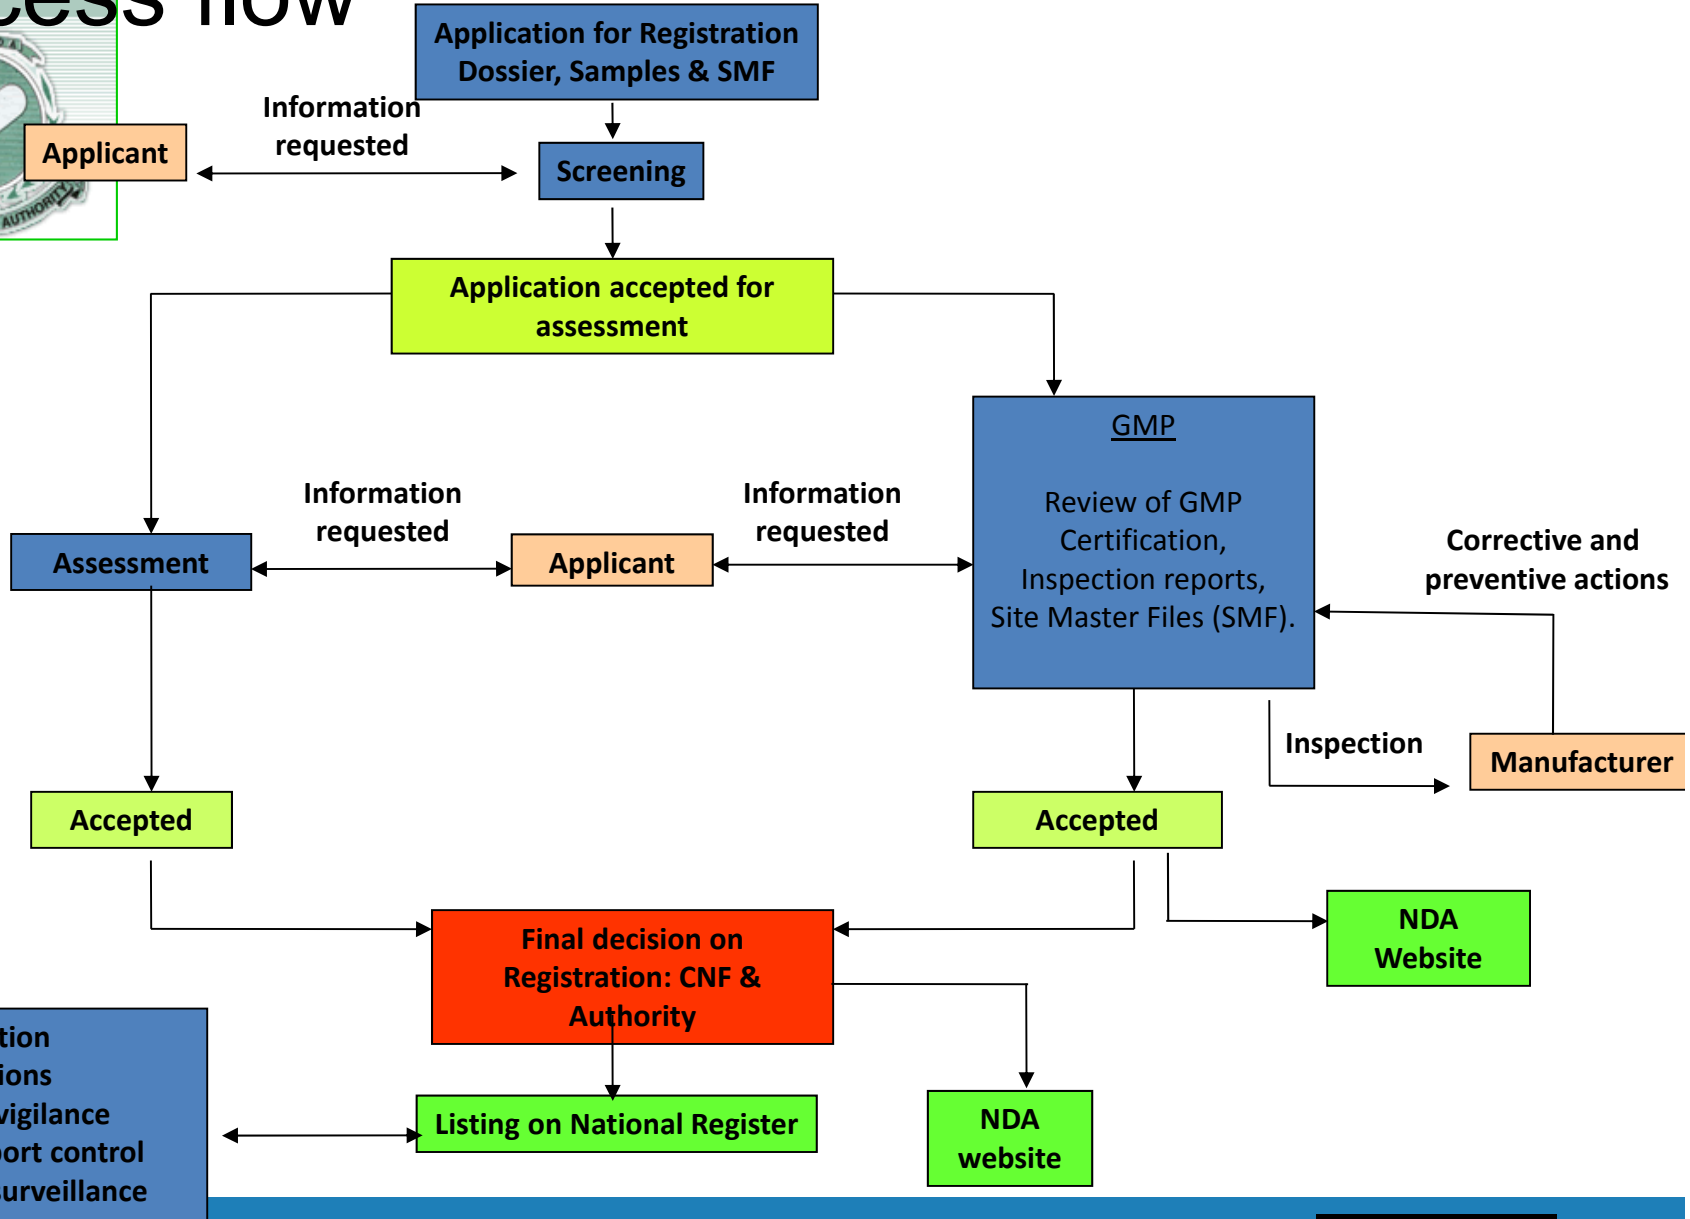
cess flow

Application for Registration Dossier, Samples & SMF

Applicant

Information requested

Screening

Application accepted for assessment

GMP

Review of GMP Certification, Inspection reports, Site Master Files (SMF).

Assessment

Information requested

Applicant

Information requested

Corrective and preventive actions

Inspection

Manufacturer

Accepted

Accepted

NDA Website

Final decision on Registration: CNF & Authority

tion
ions
vigilance
ort control
urveillance

Listing on National Register

NDA website